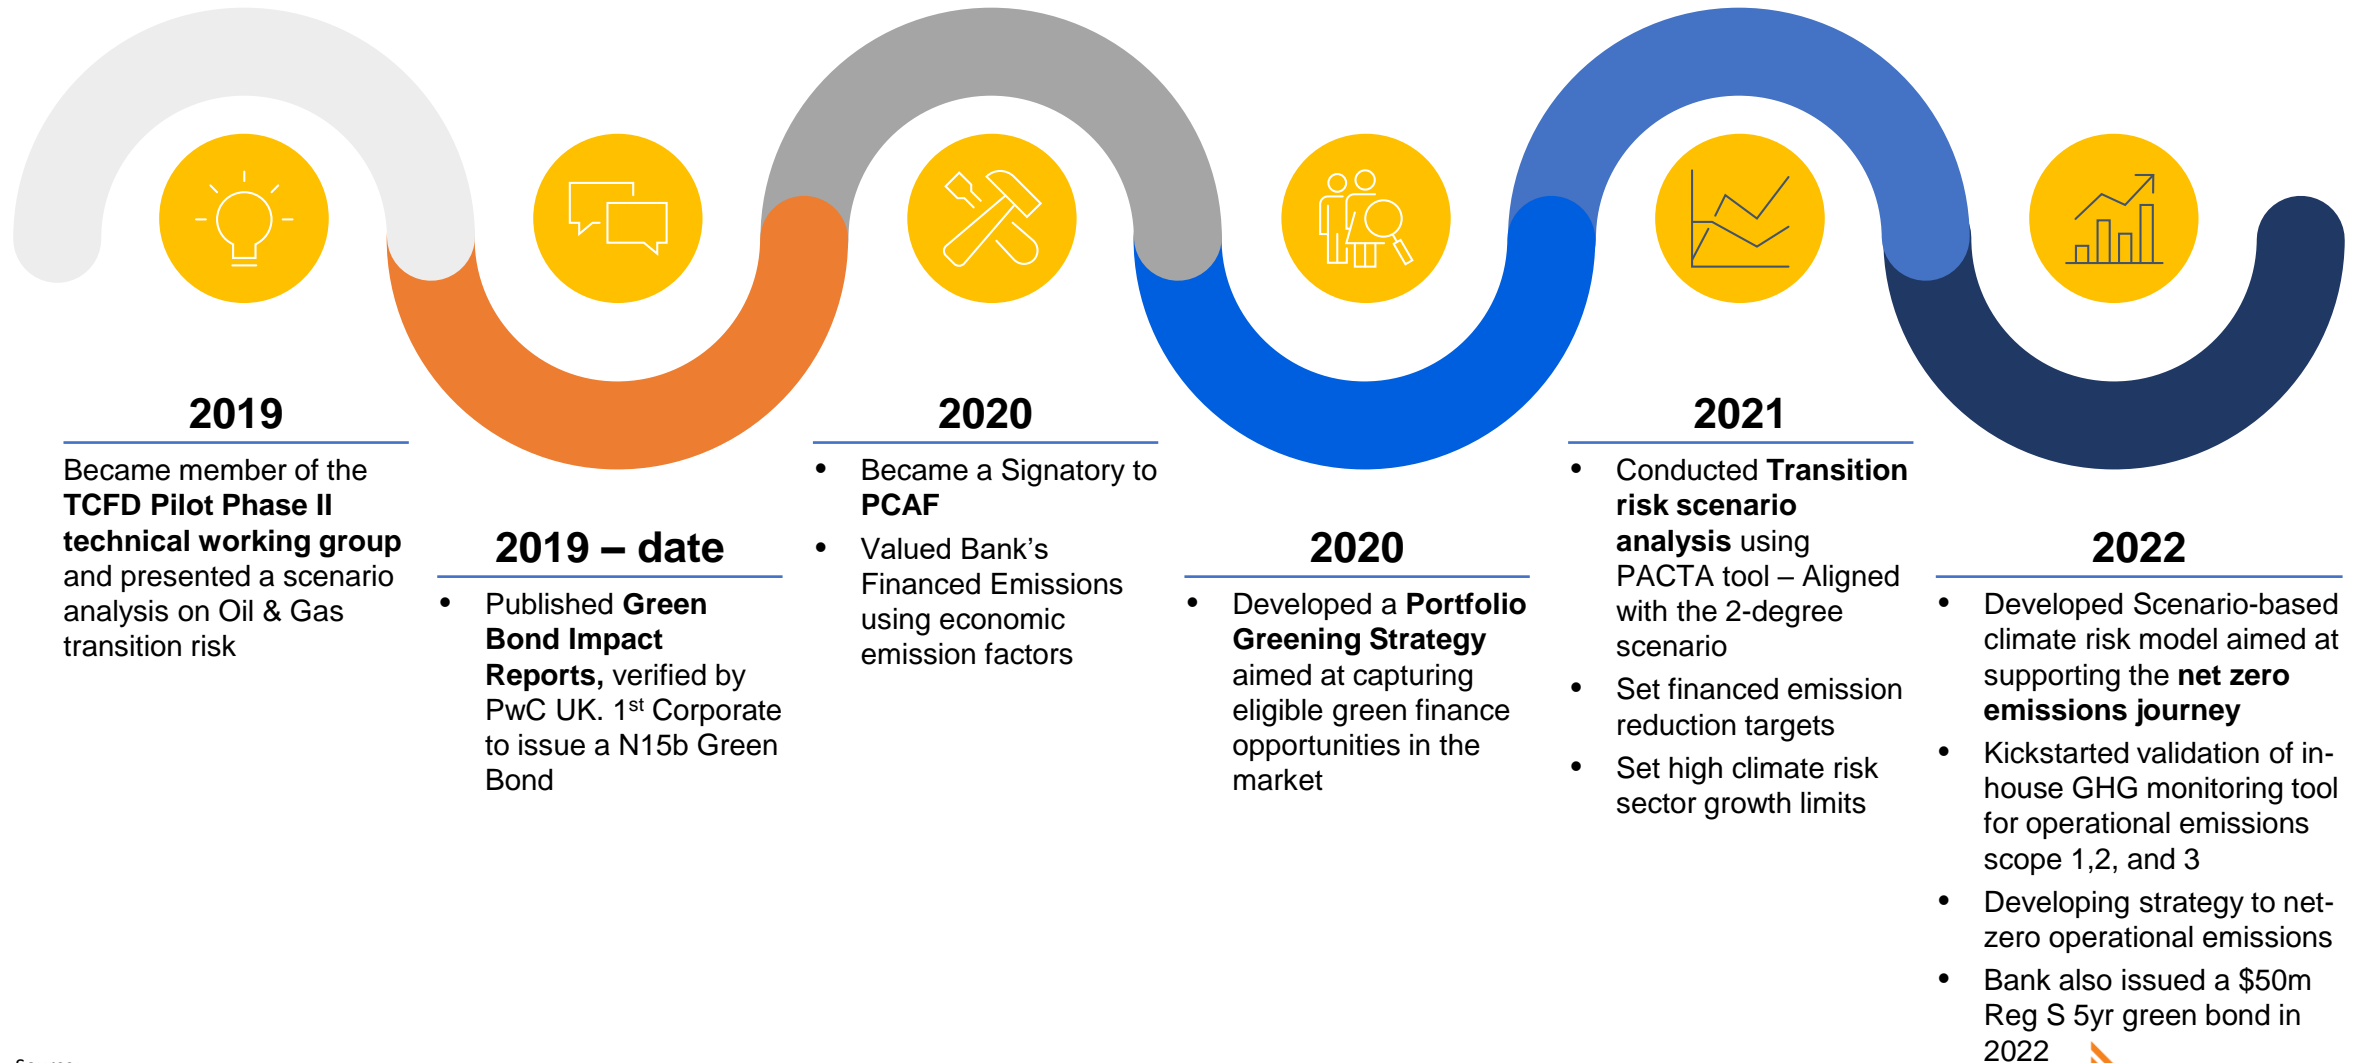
2019

Became member of the **TCFD Pilot Phase II technical working group** and presented a scenario analysis on Oil & Gas transition risk

2019 – date

- Published **Green Bond Impact Reports,** verified by PwC UK. 1$^{st}$ Corporate to issue a N15b Green Bond

2020

- Became a Signatory to **PCAF**
- Valued Bank's Financed Emissions using economic emission factors

2020

- Developed a **Portfolio Greening Strategy** aimed at capturing eligible green finance opportunities in the market

2021

- Conducted **Transition risk scenario analysis** using PACTA tool – Aligned with the 2-degree scenario
- Set financed emission reduction targets
- Set high climate risk sector growth limits

2022

- Developed Scenario-based climate risk model aimed at supporting the **net zero emissions journey**
- Kickstarted validation of in-house GHG monitoring tool for operational emissions scope 1,2, and 3
- Developing strategy to net-zero operational emissions
- Bank also issued a $50m Reg S 5yr green bond in 2022